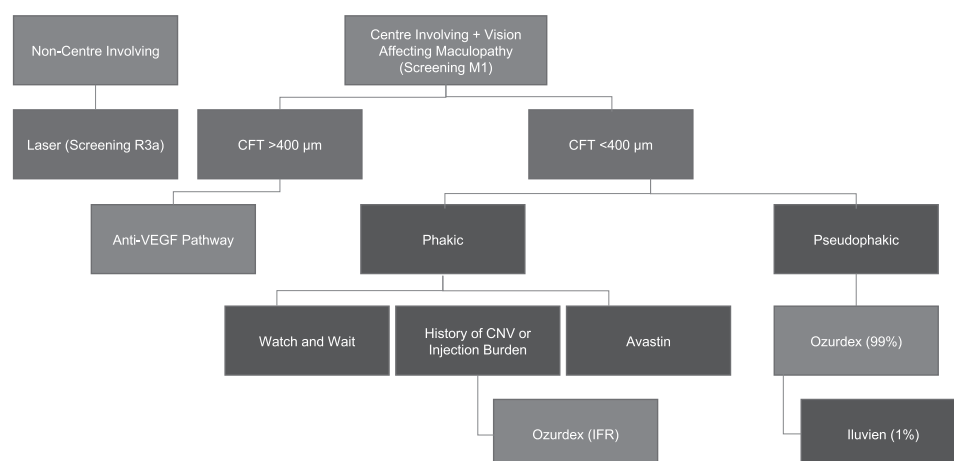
Non-Centre Involving

Centre Involving + Vision Affecting Maculopathy (Screening M1)

Laser (Screening R3a)

CFT >400 µm

CFT <400 µm

Anti-VEGF Pathway

Phakic

Pseudophakic

Watch and Wait

History of CNV or Injection Burden

Avastin

Ozurdex (99%)

Ozurdex (IFR)

Iluvien (1%)